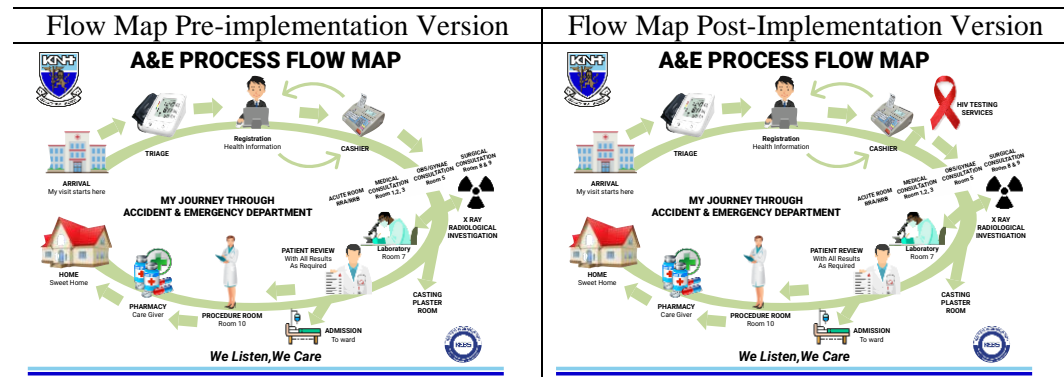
| Flow Map Pre-implementation Version | Flow Map Post-Implementation Version |
|---|---|
| KNH | KNH |
| A&E PROCESS FLOW MAP | A&E PROCESS FLOW MAP |
| TRIAGE | TRIAGE |
| Registration Health Information | Registration Health Information |
| CASHIER | CASHIER |
| | HIV TESTING SERVICES |
| ARRIVAL My visit starts here | ARRIVAL My visit starts here |
| OBS/GYNAE CONSULTATION Room 5 | OBS/GYNAE CONSULTATION Room 5 |
| SURGICAL CONSULTATION Roms 8 & 9 | SURGICAL CONSULTATION Roms 8 & 9 |
| MEDICAL CONSULTATION Room 1,2, 3 | MEDICAL CONSULTATION Room 1,2, 3 |
| ACUTE ROOM RRA/RRB | ACUTE ROOM RRA/RRB |
| MY JOURNEY THROUGH ACCIDENT & EMERGENCY DEPARTMENT | MY JOURNEY THROUGH ACCIDENT & EMERGENCY DEPARTMENT |
| X RAY RADIOLOGICAL INVESTIGATION | X RAY RADIOLOGICAL INVESTIGATION |
| Laboratory Room 7 | Laboratory Room 7 |
| PATIENT REVIEW With All Results As Required | PATIENT REVIEW With All Results As Required |
| HOME Sweet Home | HOME Sweet Home |
| CASTING PLASTER ROOM | CASTING PLASTER ROOM |
| PHARMACY Care Giver | PHARMACY Care Giver |
| PROCEDURE ROOM Room 10 | PROCEDURE ROOM Room 10 |
| ADMISSION To ward | ADMISSION To ward |
| We Listen,We Care | We Listen,We Care |